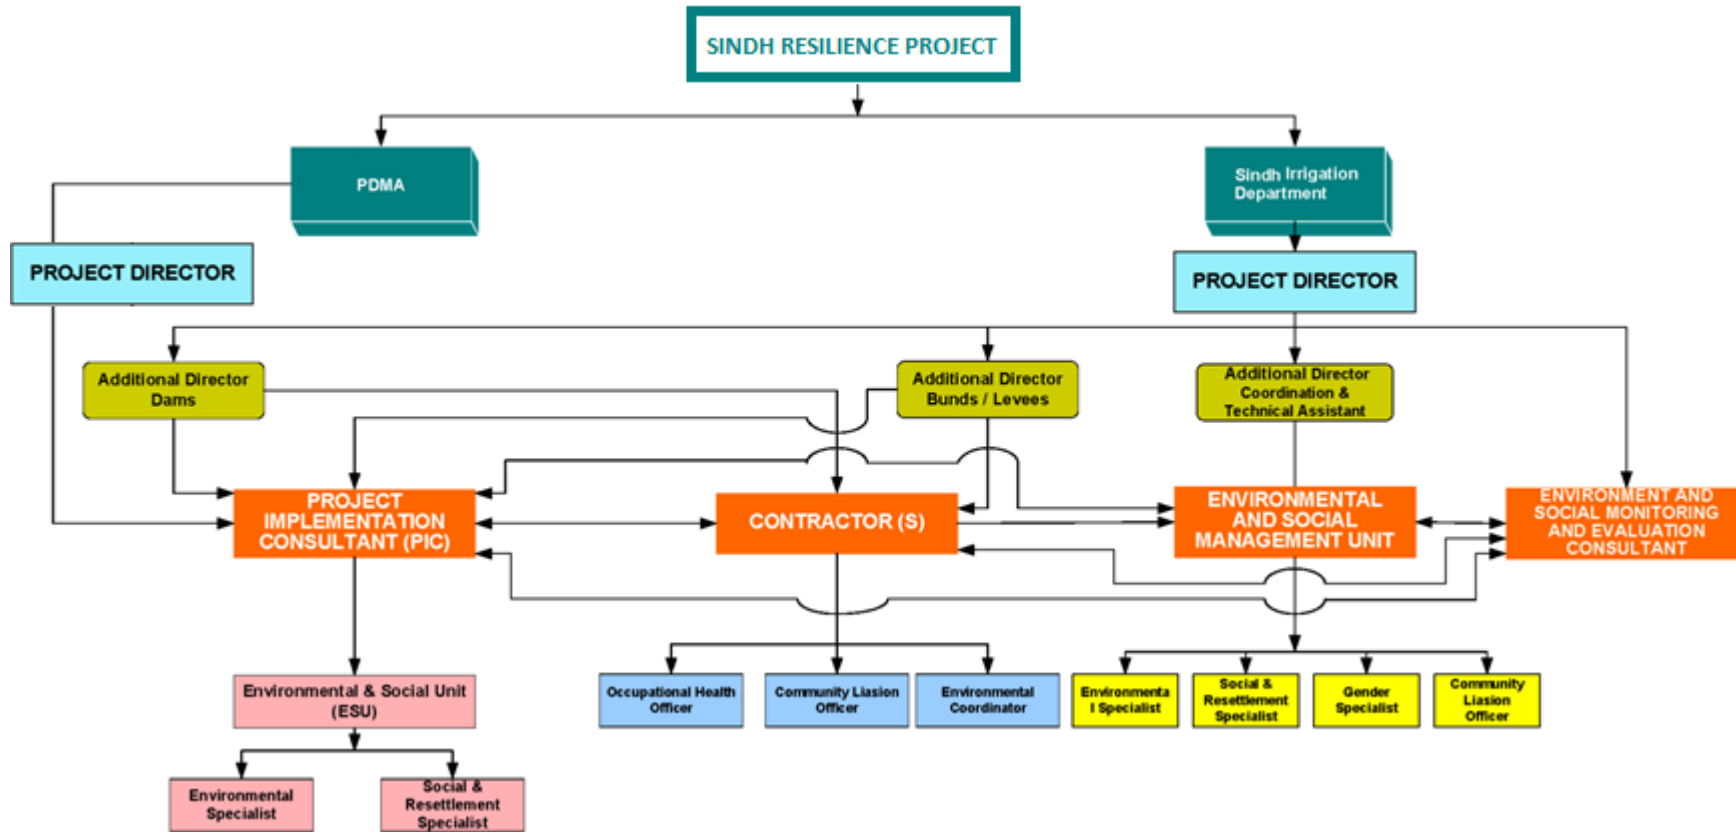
SINDH RESILIENCE PROJECT

PDMA

Sindh Irrigation Department

PROJECT DIRECTOR

PROJECT DIRECTOR

Additional Director Dams

Additional Director Bunds / Levees

Additional Director Coordination & Technical Assistant

PROJECT IMPLEMENTATION CONSULTANT (PIC)

CONTRACTOR (S)

ENVIRONMENTAL AND SOCIAL MANAGEMENT UNIT

ENVIRONMENT AND SOCIAL MONITORING AND EVALUATION CONSULTANT

Environmental & Social Unit (ESU)

Occupational Health Officer

Community Liasion Officer

Environmental Coordinator

Environmenta l Specialist

Social & Resettlement Specialist

Gender Specialist

Community Liasion Officer

Environmental Specialist

Social & Resettlement Specialist